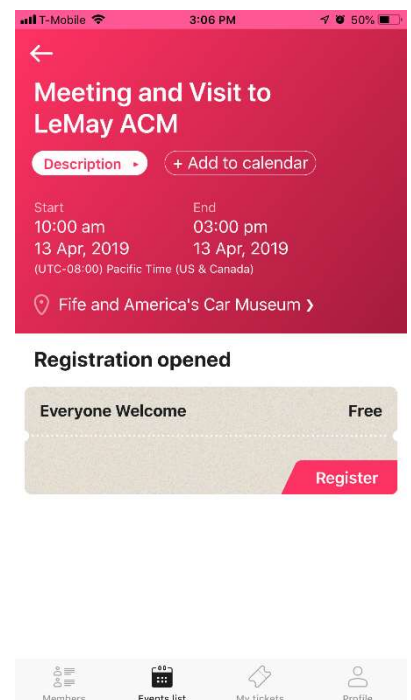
T-Mobile 3:06 PM 50%

Meeting and Visit to LeMay ACM

Description ▸ + Add to calendar

Start
10:00 am
13 Apr, 2019

End
03:00 pm
13 Apr, 2019

(UTC-08:00) Pacific Time (US & Canada)

Fife and America's Car Museum ›

Registration opened

Everyone Welcome Free

Register

Members Events list My tickets Profile